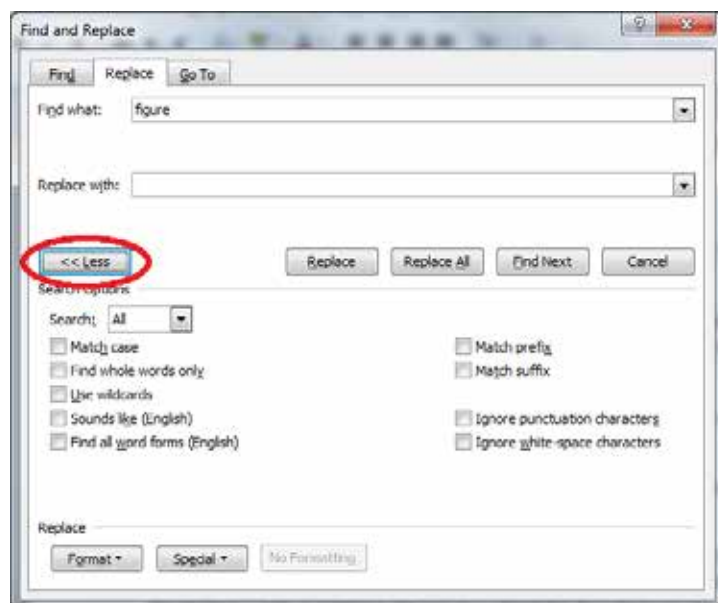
Find and Replace

Find | Replace | Go To

Find what: figure

Replace with:

<< Less | Replace | Replace All | Find Next | Cancel

Search Options

Search: All

Match case
Find whole words only
Use wildcards
Sounds like (English)
Find all word forms (English)

Match prefix
Match suffix

Ignore punctuation characters
Ignore white-space characters

Replace

Format | Special | No Formatting